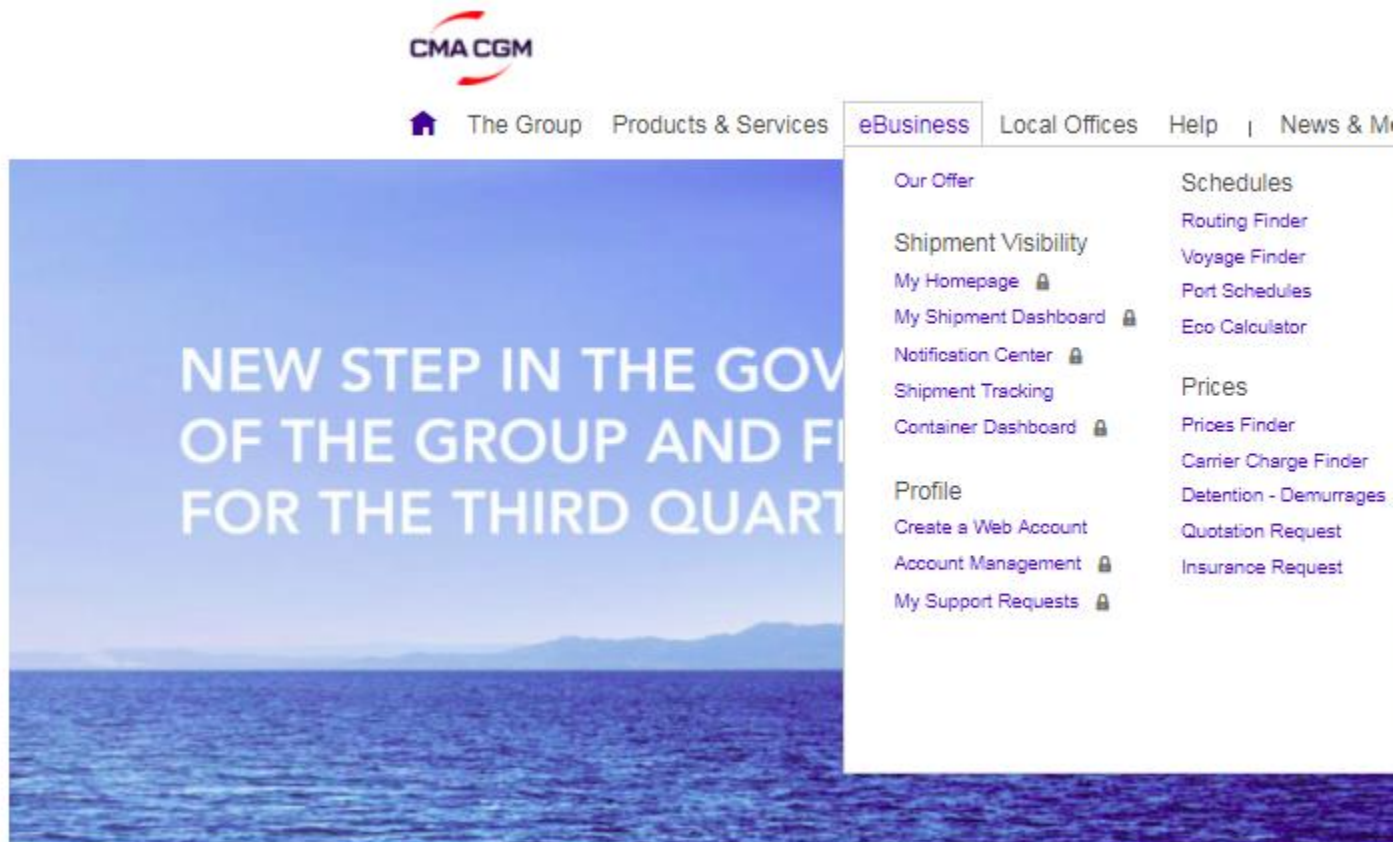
CMA CGM

The Group Products & Services eBusiness Local Offices Help | News & M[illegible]

NEW STEP IN THE GOV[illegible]
OF THE GROUP AND FI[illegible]
FOR THE THIRD QUART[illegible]

Our Offer

Shipment Visibility
My Homepage
My Shipment Dashboard
Notification Center
Shipment Tracking
Container Dashboard

Profile
Create a Web Account
Account Management
My Support Requests

Schedules
Routing Finder
Voyage Finder
Port Schedules
Eco Calculator

Prices
Prices Finder
Carrier Charge Finder
Detention - Demurrages
Quotation Request
Insurance Request